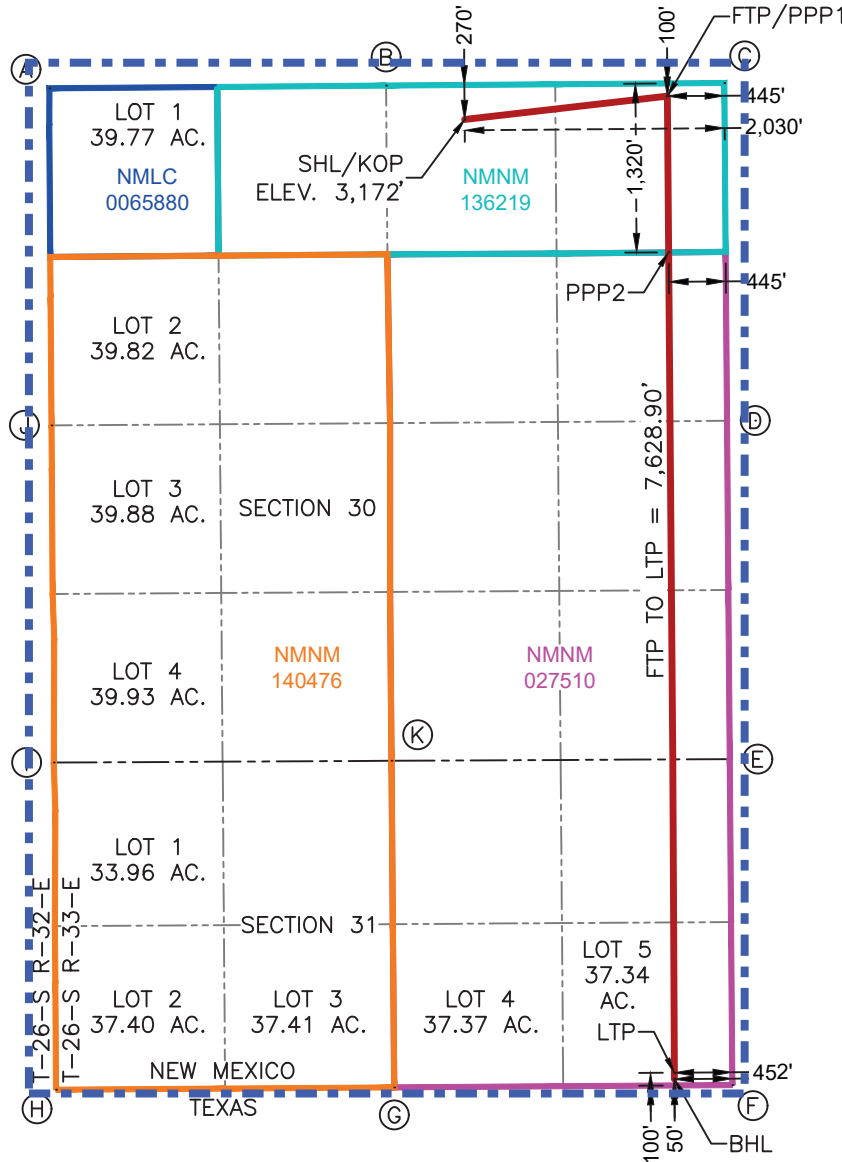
270'
100'
FTP/PPP1
A
B
C
445'
2,030'
LOT 1
39.77 AC.
NMLC
0065880
SHL/KOP
ELEV. 3,172'
NMNM
136219
1,320'
PPP2
445'
LOT 2
39.82 AC.
J
D
LOT 3
39.88 AC.
SECTION 30
FTP TO LTP = 7,628.90'
LOT 4
39.93 AC.
NMNM
140476
NMNM
027510
K
I
E
LOT 1
33.96 AC.
SECTION 31
T-26-S R-32-E
T-26-S R-33-E
LOT 2
37.40 AC.
LOT 3
37.41 AC.
LOT 4
37.37 AC.
LOT 5
37.34
AC.
LTP
452'
NEW MEXICO
TEXAS
H
G
F
100'
50'
BHL